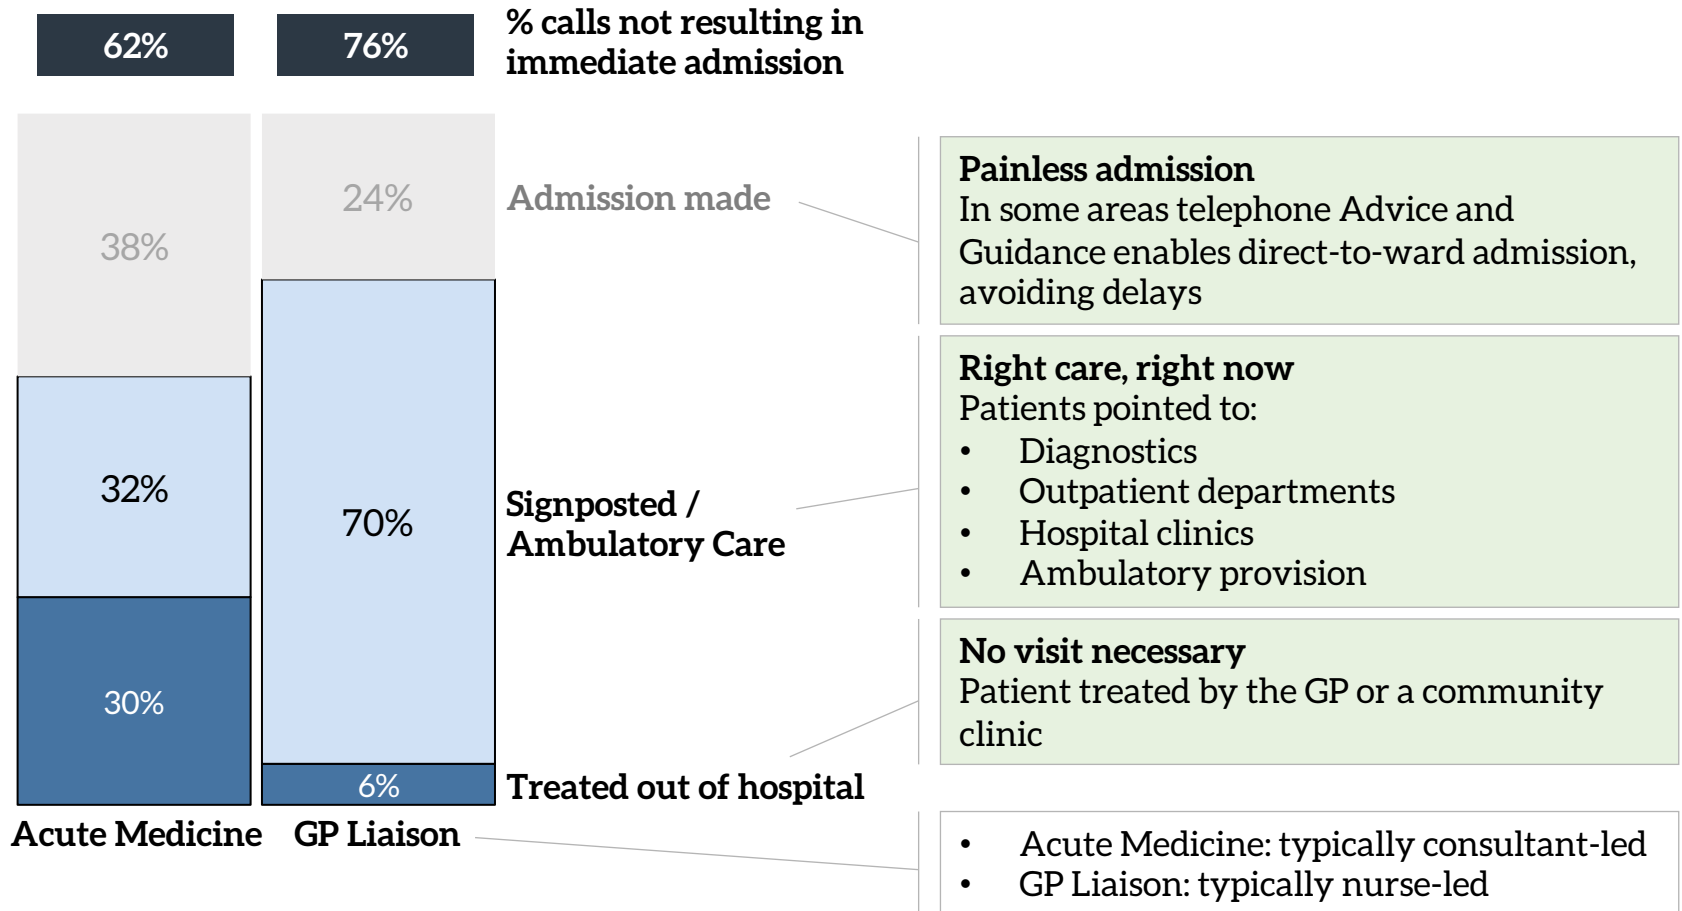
62%

76%

% calls not resulting in immediate admission

38%

24%

Admission made

32%

70%

Signposted / Ambulatory Care

30%

6%

Treated out of hospital

Acute Medicine

GP Liaison

**Painless admission**
In some areas telephone Advice and Guidance enables direct-to-ward admission, avoiding delays

**Right care, right now**
Patients pointed to:
- Diagnostics
- Outpatient departments
- Hospital clinics
- Ambulatory provision

**No visit necessary**
Patient treated by the GP or a community clinic

- Acute Medicine: typically consultant-led
- GP Liaison: typically nurse-led